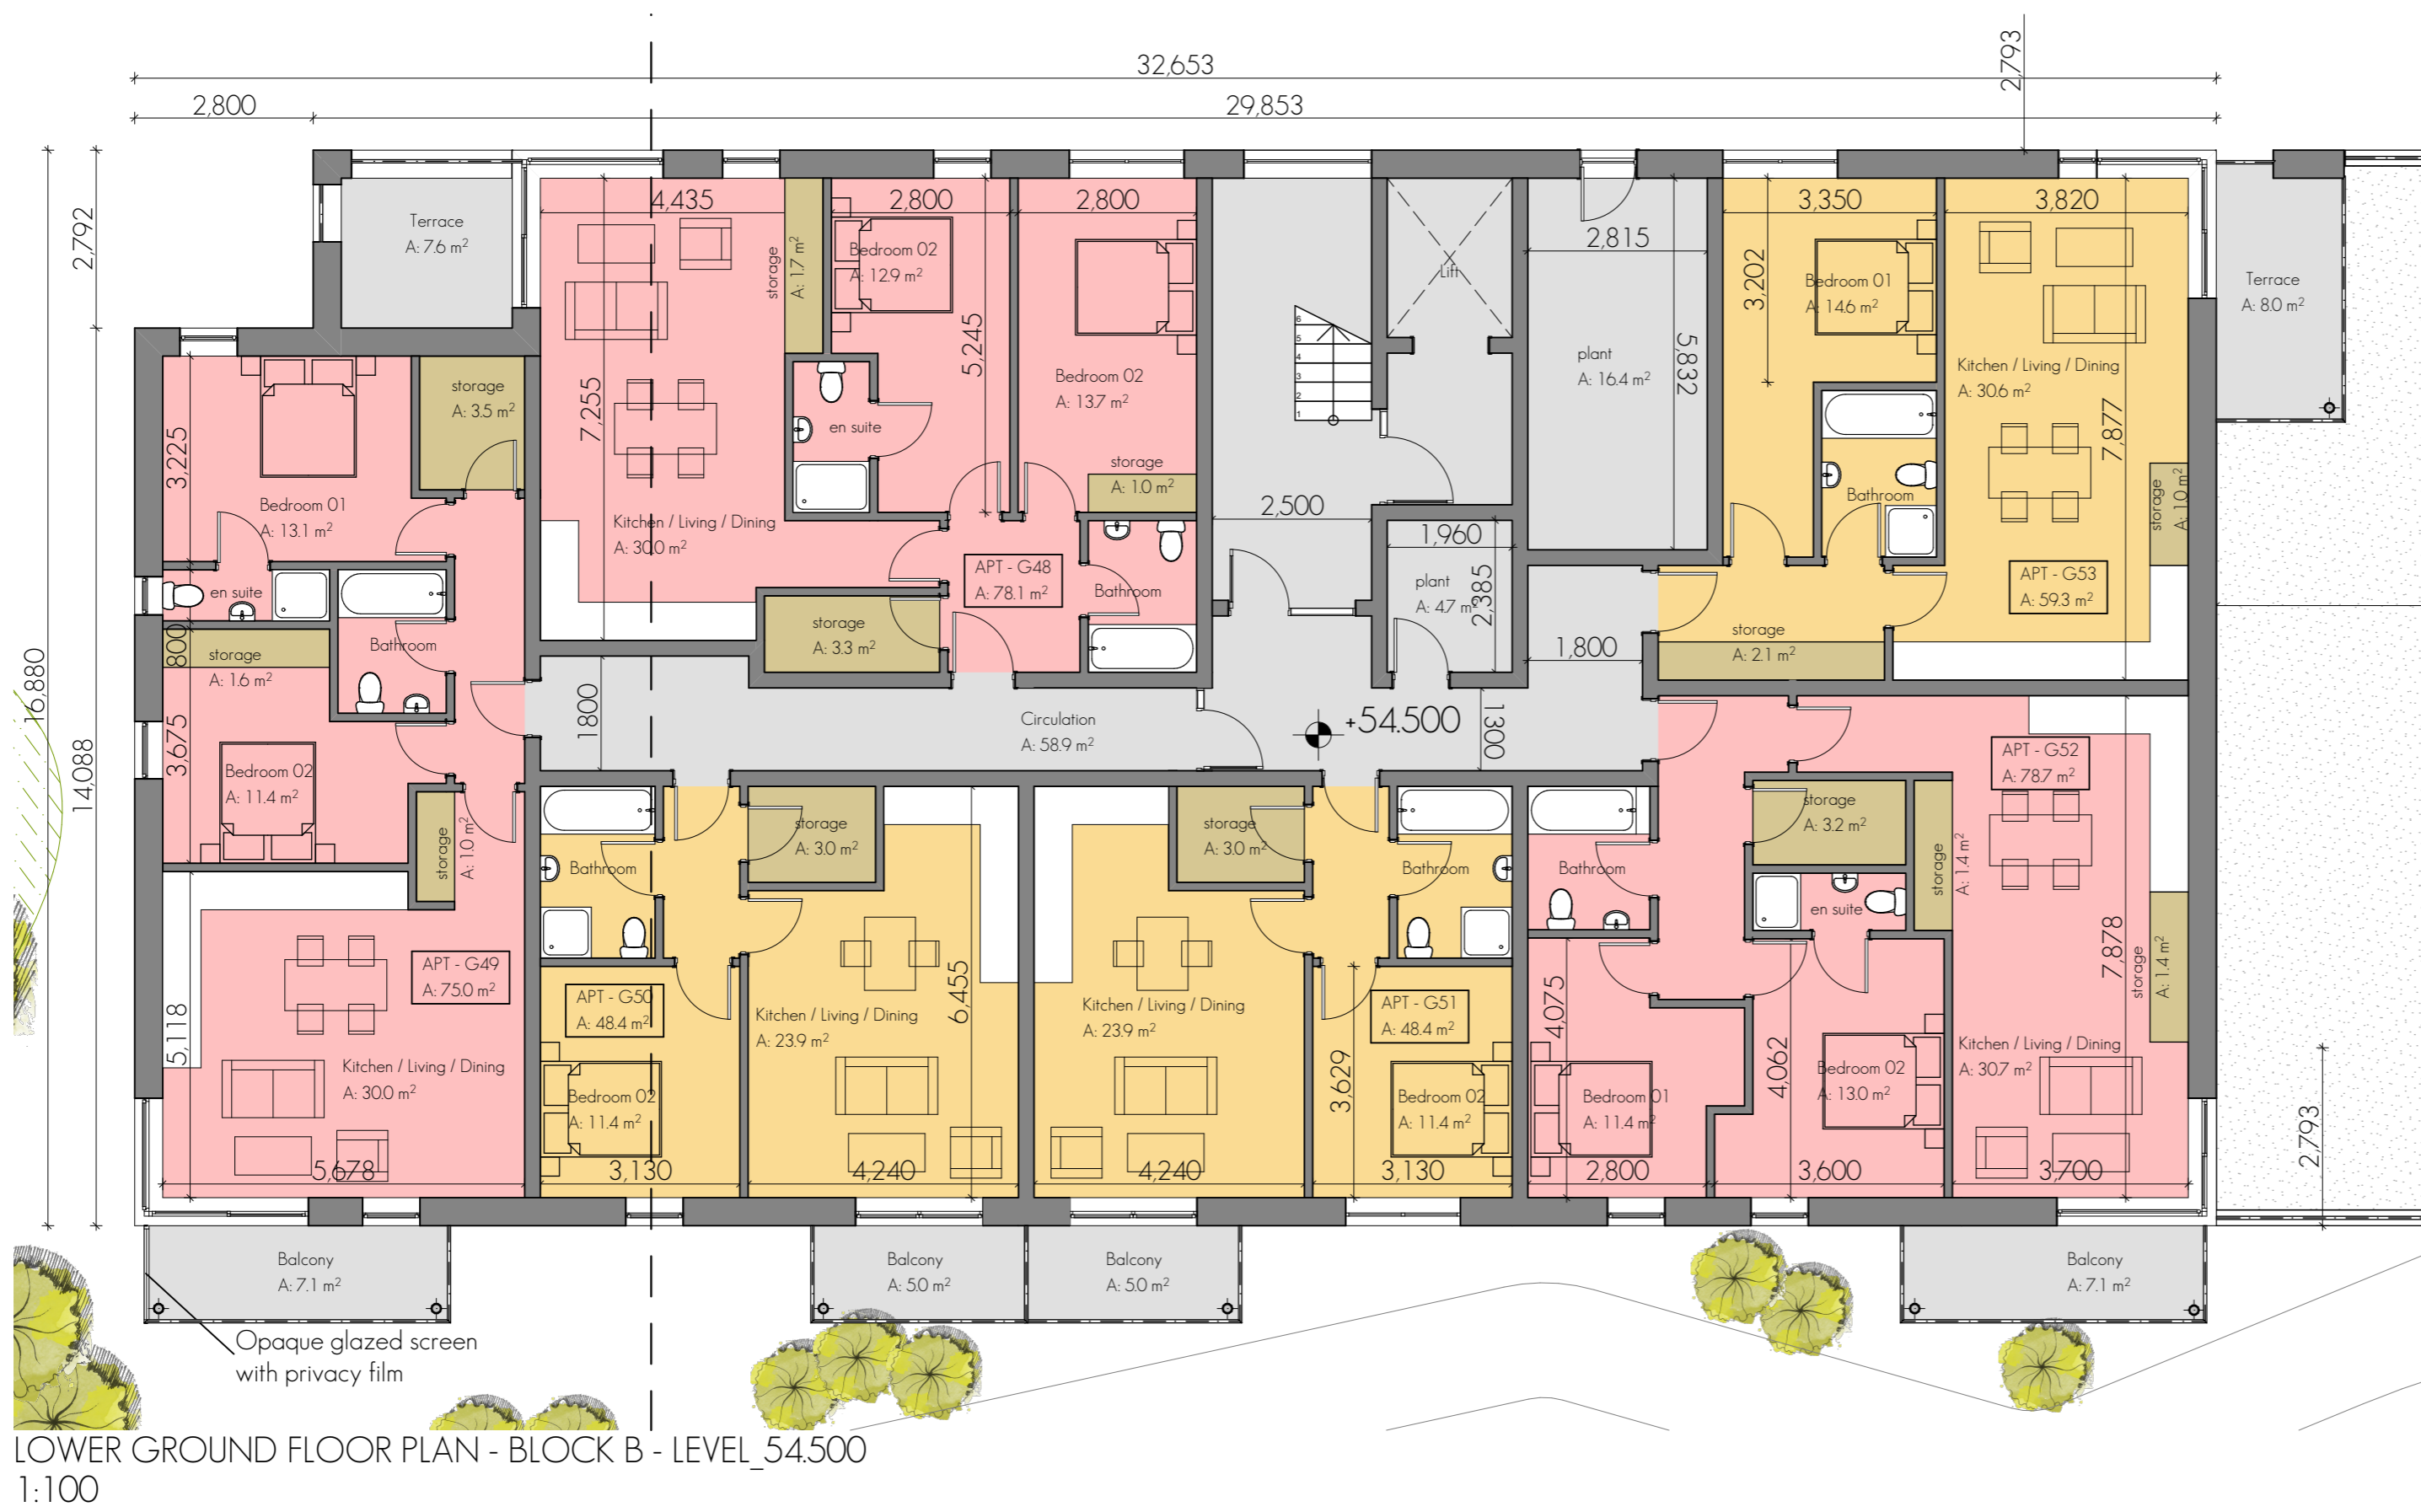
32,653
2,793
2,800
29,853
2,792
16,880
14,088
Terrace
A: 7.6 m²
4,435
2,800
2,800
storage
A: 1.7 m²
Bedroom 02
A: 12.9 m²
Lift
2,815
3,350
3,820
Terrace
A: 8.0 m²
3,202
Bedroom 01
A: 14.6 m²
plant
A: 16.4 m²
5,832
Kitchen / Living / Dining
A: 30.6 m²
storage
A: 3.5 m²
7,255
5,245
Bedroom 02
A: 13.7 m²
en suite
7,877
3,225
storage
A: 1.0 m²
Bathroom
storage
A: 1.0 m²
Bedroom 01
A: 13.1 m²
Kitchen / Living / Dining
A: 30.0 m²
2,500
1,960
APT - G48
A: 78.1 m²
APT - G53
A: 59.3 m²
en suite
Bathroom
plant
A: 4.7 m²
2,385
storage
A: 3.3 m²
storage
A: 2.1 m²
800
storage
A: 1.6 m²
1,800
Bathroom
1800
Circulation
A: 58.9 m²
+54.500
1300
3,675
Bedroom 02
A: 11.4 m²
APT - G52
A: 78.7 m²
storage
A: 3.0 m²
storage
A: 3.0 m²
storage
A: 3.2 m²
storage
A: 1.0 m²
Bathroom
Bathroom
Bathroom
storage
A: 1.4 m²
en suite
APT - G49
A: 75.0 m²
APT - G50
A: 48.4 m²
Kitchen / Living / Dining
A: 23.9 m²
6,455
Kitchen / Living / Dining
A: 23.9 m²
APT - G51
A: 48.4 m²
7,878
storage
A: 1.4 m²
4,075
5,118
Kitchen / Living / Dining
A: 30.0 m²
3,629
4,062
Kitchen / Living / Dining
A: 30.7 m²
Bedroom 02
A: 11.4 m²
Bedroom 02
A: 11.4 m²
Bedroom 01
A: 11.4 m²
Bedroom 02
A: 13.0 m²
5,678
3,130
4,240
4,240
3,130
2,800
3,600
3,700
2,793
Balcony
A: 7.1 m²
Balcony
A: 5.0 m²
Balcony
A: 5.0 m²
Balcony
A: 7.1 m²
Opaque glazed screen
with privacy film
LOWER GROUND FLOOR PLAN - BLOCK B - LEVEL_54.500
1:100